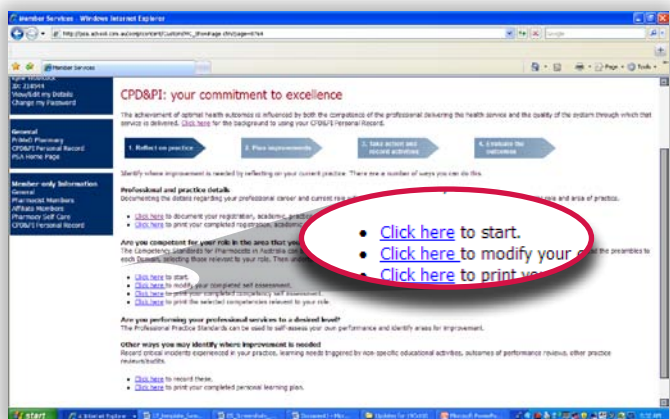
Member Services - Windows Internet Explorer

http://psa.advol.com.au/scripts/cgiip.exe/WService=PSA/ccms.r?pageid=6764

Google

Member Services

Page · Tools ·

View/Edit my Details
Change my Password

General
PrimeD Pharmacy
CPD&PI Personal Record
PSA Home Page

Member only Information
General
Pharmacist Members
Affiliate Members
Pharmacy Self Care
CPD&PI Personal Record

CPD&PI: your commitment to excellence

The achievement of optimal health outcomes is influenced by both the competence of the professional delivering the health service and the quality of the system through which that service is delivered. Click here for the background to using your CPD&PI Personal Record.

1. Reflect on practice

2. Plan improvements

3. Take action and record activities

4. Evaluate the outcomes

Identify where improvement is needed by reflecting on your current practice. There are a number of ways you can do this.

Professional and practice details
Documenting the details regarding your professional career and current role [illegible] area of practice.

• Click here to document your registration, academic, practi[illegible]
• Click here to print your completed registration, academic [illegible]

Are you competent for your role in the area that yo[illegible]
The Competency Standards for Pharmacists in Australia can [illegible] the preambles to each Domain, selecting those relevant to your role. Then und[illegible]

• Click here to start.
• Click here to modify your completed self assessment.
• Click here to print your completed competency self assessment.
• Click here to print the selected competencies relevant to your role.

• Click here to start.
• Click here to modify your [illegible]
• Click here to print y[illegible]

Are you performing your professional services to a desired level?
The Professional Practice Standards can be used to self-assess your own performance and identify areas for improvement.

Other ways you may identify where improvement is needed
Record critical incidents experienced in your practice, learning needs triggered by non-specific educational activities, outcomes of performance reviews, other practice reviews/audits.

• Click here to record these.
• Click here to print your completed personal learning plan.

start